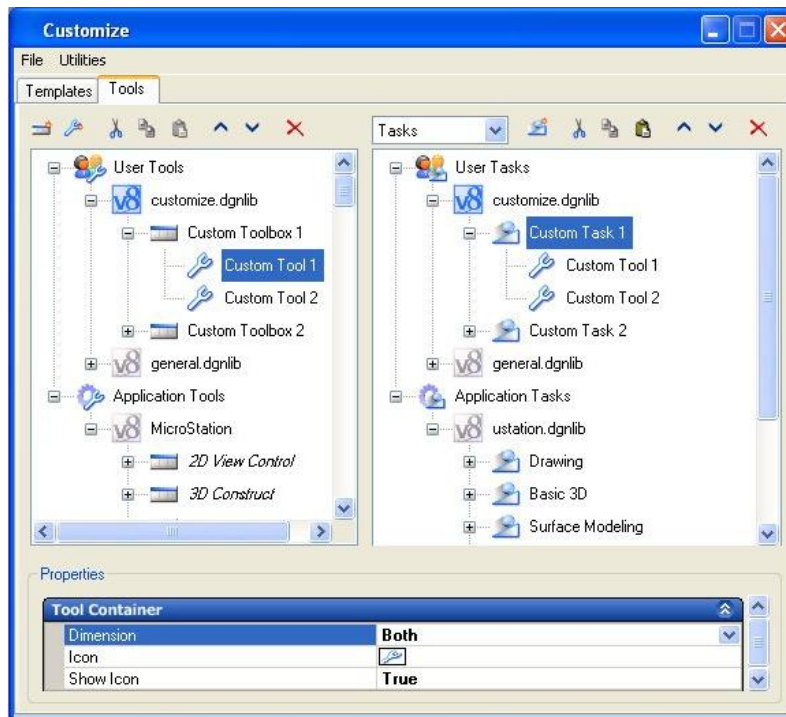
Customize

File Utilities

Templates Tools

User Tools
customize.dgnlib
Custom Toolbox 1
Custom Tool 1
Custom Tool 2
Custom Toolbox 2
general.dgnlib
Application Tools
MicroStation
2D View Control
3D Construct

Tasks

User Tasks
customize.dgnlib
Custom Task 1
Custom Tool 1
Custom Tool 2
Custom Task 2
general.dgnlib
Application Tasks
ustation.dgnlib
Drawing
Basic 3D
Surface Modeling

Properties

Tool Container

| | |
|---|---|
| Dimension | Both |
| Icon | |
| Show Icon | True |